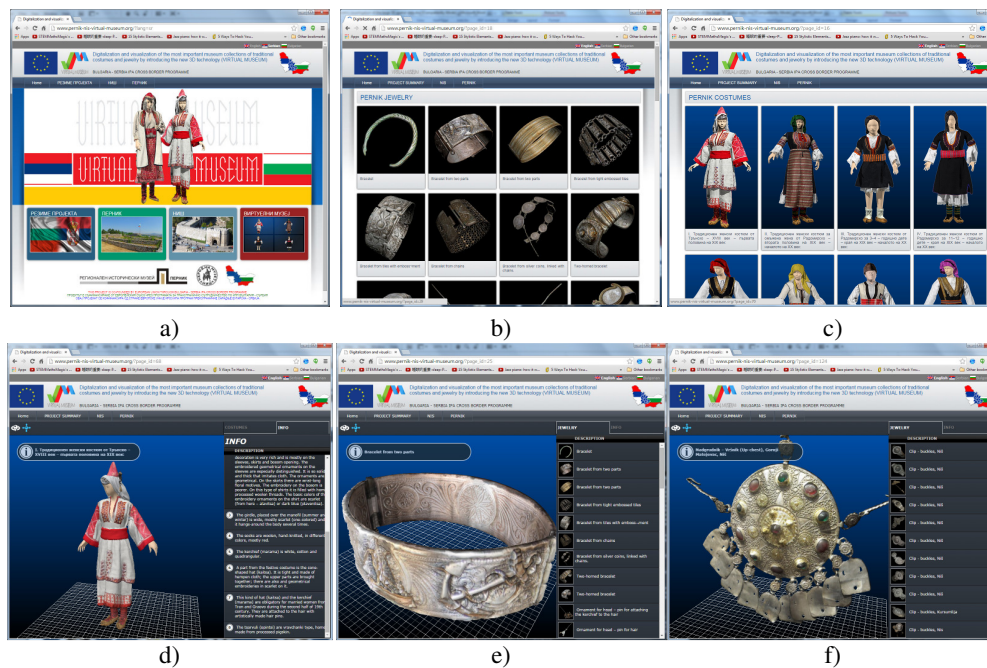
www.pernik-nis-virtual-museum.org/?lang=bl

Digitalization and visualization of the most important museum collections of traditional costumes and jewelry by introducing the new 3D technology (VIRTUAL MUSEUM)

BULGARIA - SERBIA IPA CROSS BORDER PROGRAMME

Home РЕЗЮМЕ ПРОЕКТА НИШ ПЕРНИК

VIRTUAL MUSEUM

РЕЗЮМЕ ПРОЕКТА ПЕРНИК НИШ ВИРТУАЛЕН МУЗЕЙ

РЕГИОНАЛЕН ИСТОРИЧЕСКИ МУЗЕЙ ПЕРНИК

a)

www.pernik-nis-virtual-museum.org/?page_id=18

Digitalization and visualization of the most important museum collections of traditional costumes and jewelry by introducing the new 3D technology (VIRTUAL MUSEUM)

BULGARIA - SERBIA IPA CROSS BORDER PROGRAMME

Home PROJECT SUMMARY NIS PERNIK

PERNIK JEWELRY

Bracelet

Bracelet from two parts

Bracelet from two parts

Bracelet from tight embossed ties

Bracelet from tiles with emboss insert

Bracelet from chains

Bracelet from silver coins, linked with chains

Two-horned bracelet

b)

www.pernik-nis-virtual-museum.org/?page_id=16

Digitalization and visualization of the most important museum collections of traditional costumes and jewelry by introducing the new 3D technology (VIRTUAL MUSEUM)

BULGARIA - SERBIA IPA CROSS BORDER PROGRAMME

Home PROJECT SUMMARY NIS PERNIK

PERNIK COSTUMES

c)

www.pernik-nis-virtual-museum.org/?page_id=168

Home PROJECT SUMMARY NIS PERNIK

COSTUMES INFO

INFO

2. Традиционна женска носия от Трънско – XVIII век – годишна носимост на XIX век

d)

www.pernik-nis-virtual-museum.org/?page_id=25

Home PROJECT SUMMARY NIS PERNIK

Bracelet from two parts

JEWELRY INFO

DESCRIPTION

Bracelet

Bracelet from two parts

Bracelet from two parts

Bracelet from tight embossed tiles

Bracelet from tiles with emboss insert

Bracelet from chains

Bracelet from silver coins, linked with chains

Two-horned bracelet

Two-horned bracelet

Ornament for head – pin for attaching the kerchief to the hair

Ornament for head – pin for hair

e)

www.pernik-nis-virtual-museum.org/?page_id=124

Home PROJECT SUMMARY NIS PERNIK

Nadgrudnik - Vrbnik (Up chest), Gornji Matejevac, Niš

JEWELRY INFO

DESCRIPTION

Clip - Sudbiss, Niš

Clip - Sudbiss, Niš

Clip - Sudbiss, Niš

Clip - Sudbiss, Niš

Clip - Sudbiss, Niš

Clip - Sudbiss, Niš

Clip - Sudbiss, Niš

Clip - Sudbiss, Niš

Clip - Sudbiss, Niš

Clip - Sudbiss, Niš

Clip - Sudbiss, Korismlja

Clip - Sudbiss, Niš

f)